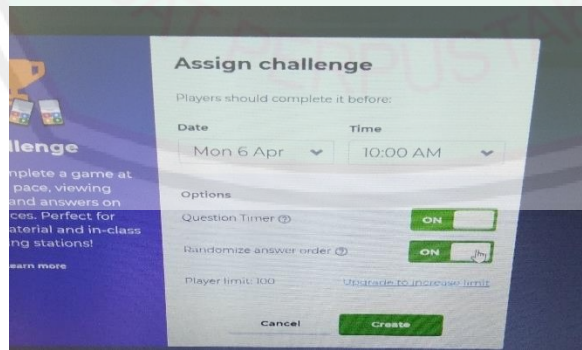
llenge

nplete a game at pace, viewing and answers on ces. Perfect for aterial and in-class ng stations!

earn more

Assign challenge

Players should complete it before:

Date

Mon 6 Apr

Time

10:00 AM

Options

Question Timer ⓘ

ON

Randomize answer order ⓘ

ON

Player limit: 100

Upgrade to increase limit

Cancel

Create